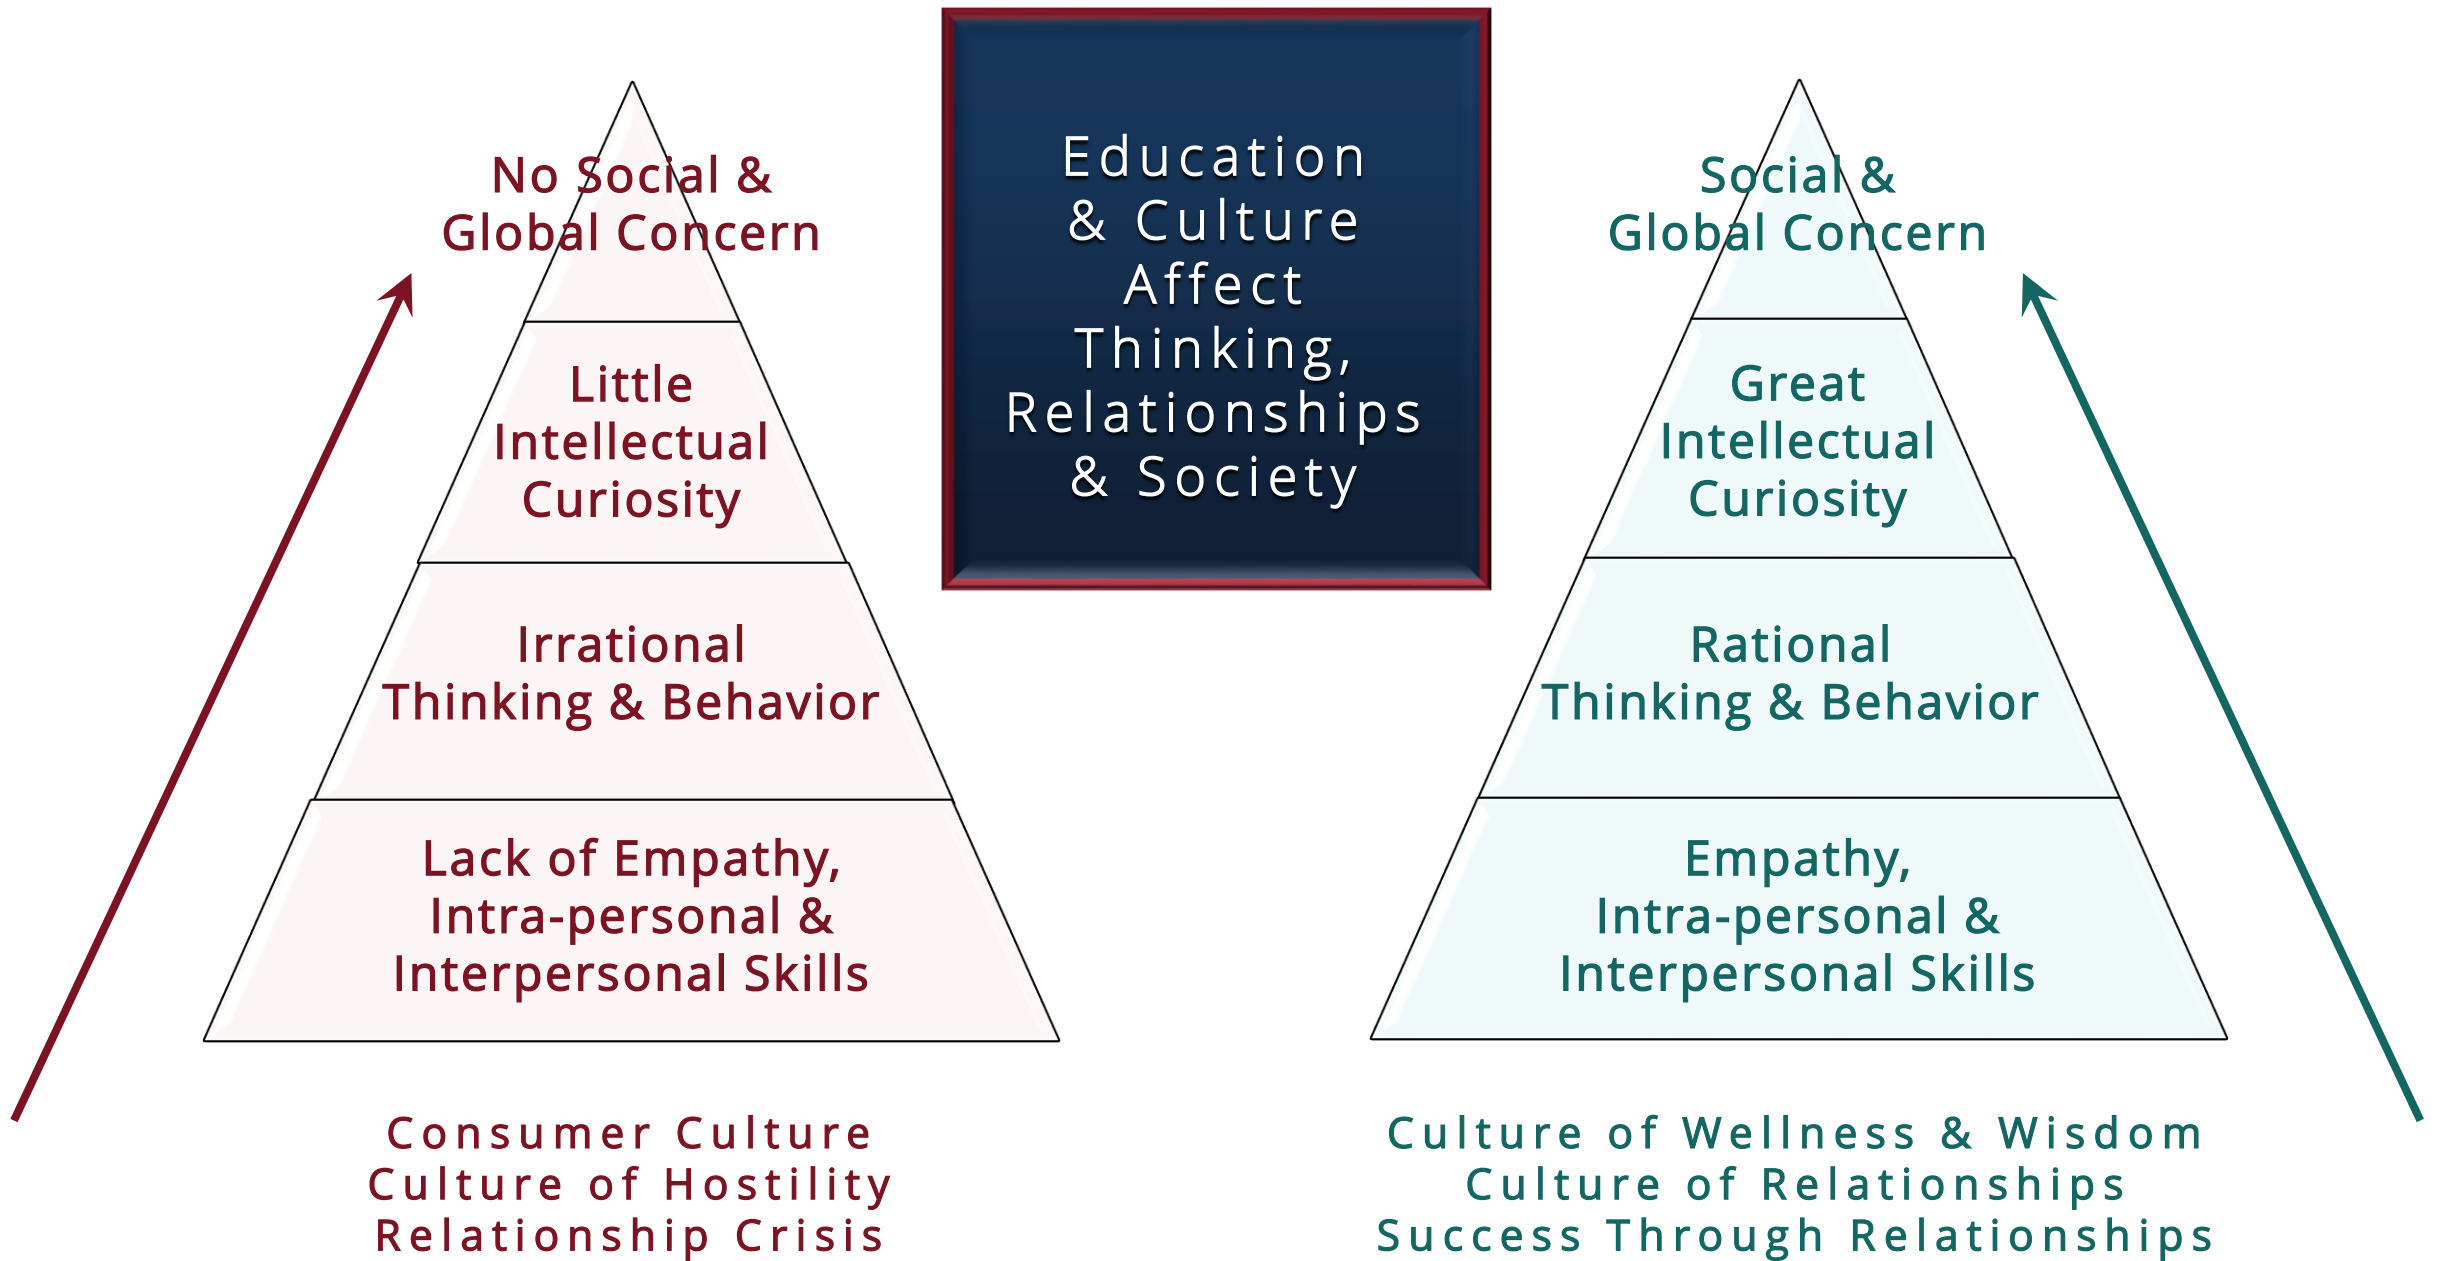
No Social & Global Concern

Little Intellectual Curiosity

Irrational Thinking & Behavior

Lack of Empathy, Intra-personal & Interpersonal Skills

Consumer Culture
Culture of Hostility
Relationship Crisis

Education & Culture Affect Thinking, Relationships & Society

Social & Global Concern

Great Intellectual Curiosity

Rational Thinking & Behavior

Empathy, Intra-personal & Interpersonal Skills

Culture of Wellness & Wisdom
Culture of Relationships
Success Through Relationships